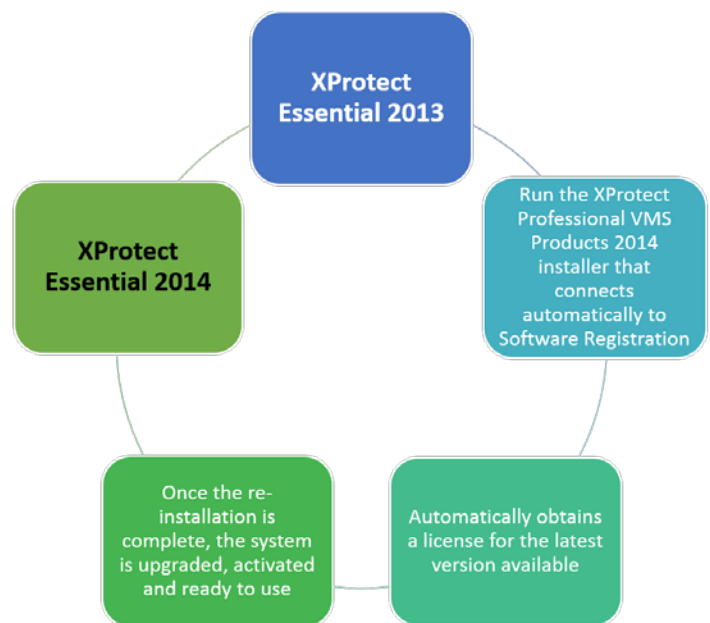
XProtect Essential 2013

Run the XProtect Professional VMS Products 2014 installer that connects automatically to Software Registration

Automatically obtains a license for the latest version available

Once the re-installation is complete, the system is upgraded, activated and ready to use

XProtect Essential 2014